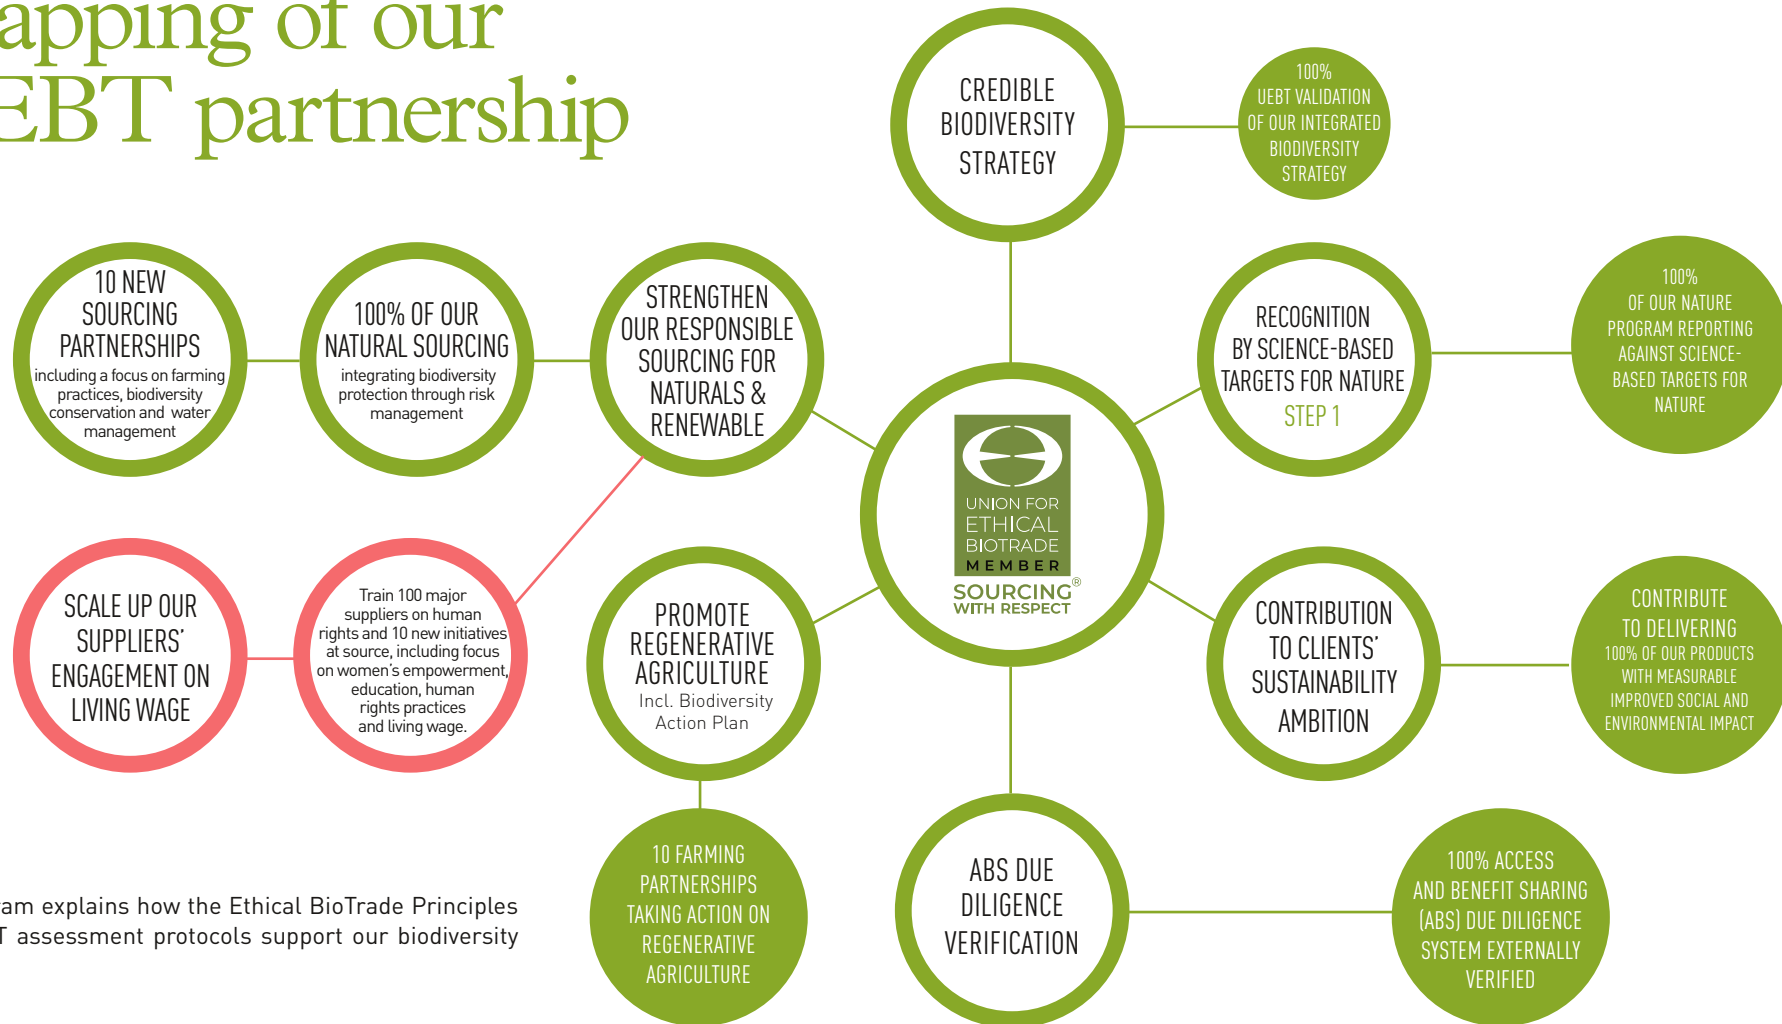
apping of our
EBT partnership

CREDIBLE BIODIVERSITY STRATEGY

100% UEBT VALIDATION OF OUR INTEGRATED BIODIVERSITY STRATEGY

10 NEW SOURCING PARTNERSHIPS
including a focus on farming practices, biodiversity conservation and water management

100% OF OUR NATURAL SOURCING
integrating biodiversity protection through risk management

STRENGTHEN OUR RESPONSIBLE SOURCING FOR NATURALS & RENEWABLE

RECOGNITION BY SCIENCE-BASED TARGETS FOR NATURE
STEP 1

100% OF OUR NATURE PROGRAM REPORTING AGAINST SCIENCE-BASED TARGETS FOR NATURE

UNION FOR ETHICAL BIOTRADE MEMBER
SOURCING® WITH RESPECT

SCALE UP OUR SUPPLIERS' ENGAGEMENT ON LIVING WAGE

Train 100 major suppliers on human rights and 10 new initiatives at source, including focus on women's empowerment, education, human rights practices and living wage.

PROMOTE REGENERATIVE AGRICULTURE
Incl. Biodiversity Action Plan

CONTRIBUTION TO CLIENTS' SUSTAINABILITY AMBITION

CONTRIBUTE TO DELIVERING 100% OF OUR PRODUCTS WITH MEASURABLE IMPROVED SOCIAL AND ENVIRONMENTAL IMPACT

10 FARMING PARTNERSHIPS TAKING ACTION ON REGENERATIVE AGRICULTURE

ABS DUE DILIGENCE VERIFICATION

100% ACCESS AND BENEFIT SHARING (ABS) DUE DILIGENCE SYSTEM EXTERNALLY VERIFIED

am explains how the Ethical BioTrade Principles
T assessment protocols support our biodiversity